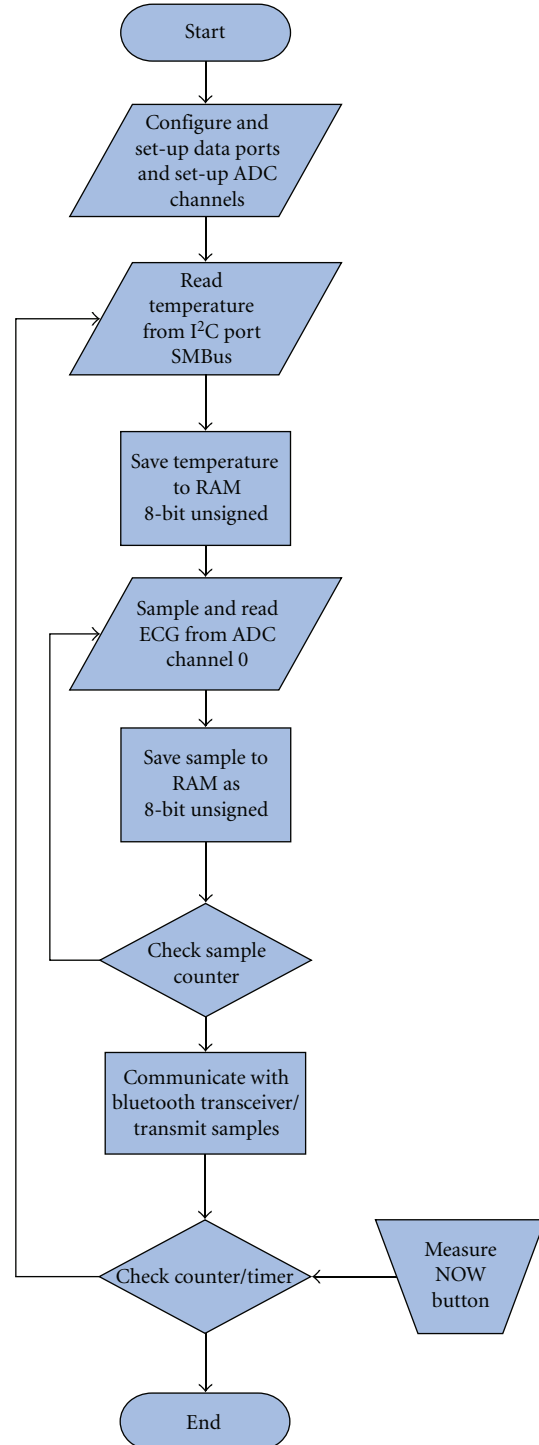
Start

Configure and set-up data ports and set-up ADC channels

Read temperature from $I^2C$ port SMBus

Save temperature to RAM 8-bit unsigned

Sample and read ECG from ADC channel 0

Save sample to RAM as 8-bit unsigned

Check sample counter

Communicate with bluetooth transceiver/ transmit samples

Check counter/timer

Measure NOW button

End